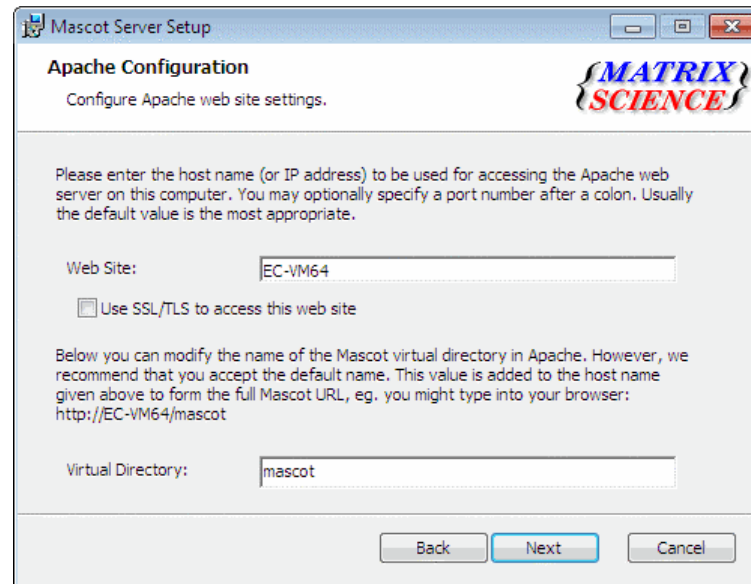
Mascot Server Setup

Apache Configuration

Configure Apache web site settings.

MATRIX SCIENCE

Please enter the host name (or IP address) to be used for accessing the Apache web server on this computer. You may optionally specify a port number after a colon. Usually the default value is the most appropriate.

Web Site: EC-VM64

Use SSL/TLS to access this web site

Below you can modify the name of the Mascot virtual directory in Apache. However, we recommend that you accept the default name. This value is added to the host name given above to form the full Mascot URL, eg. you might type into your browser: http://EC-VM64/mascot

Virtual Directory: mascot

Back Next Cancel